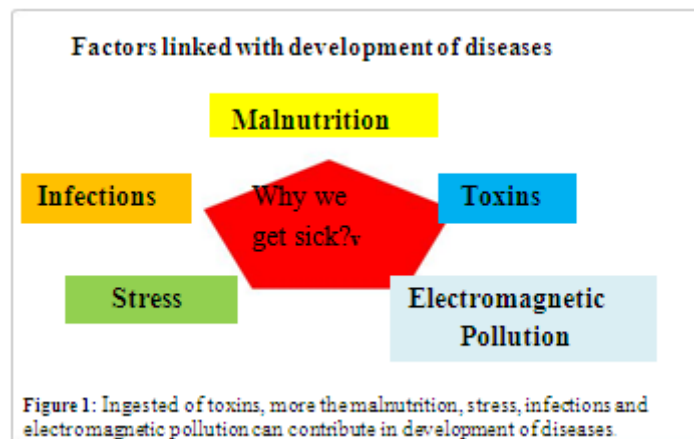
Factors linked with development of diseases

Malnutrition

Infections

Why we get sick?v

Toxins

Stress

Electromagnetic Pollution

Figure 1: Ingested of toxins, more the malnutrition, stress, infections and electromagnetic pollution can contribute in development of diseases.